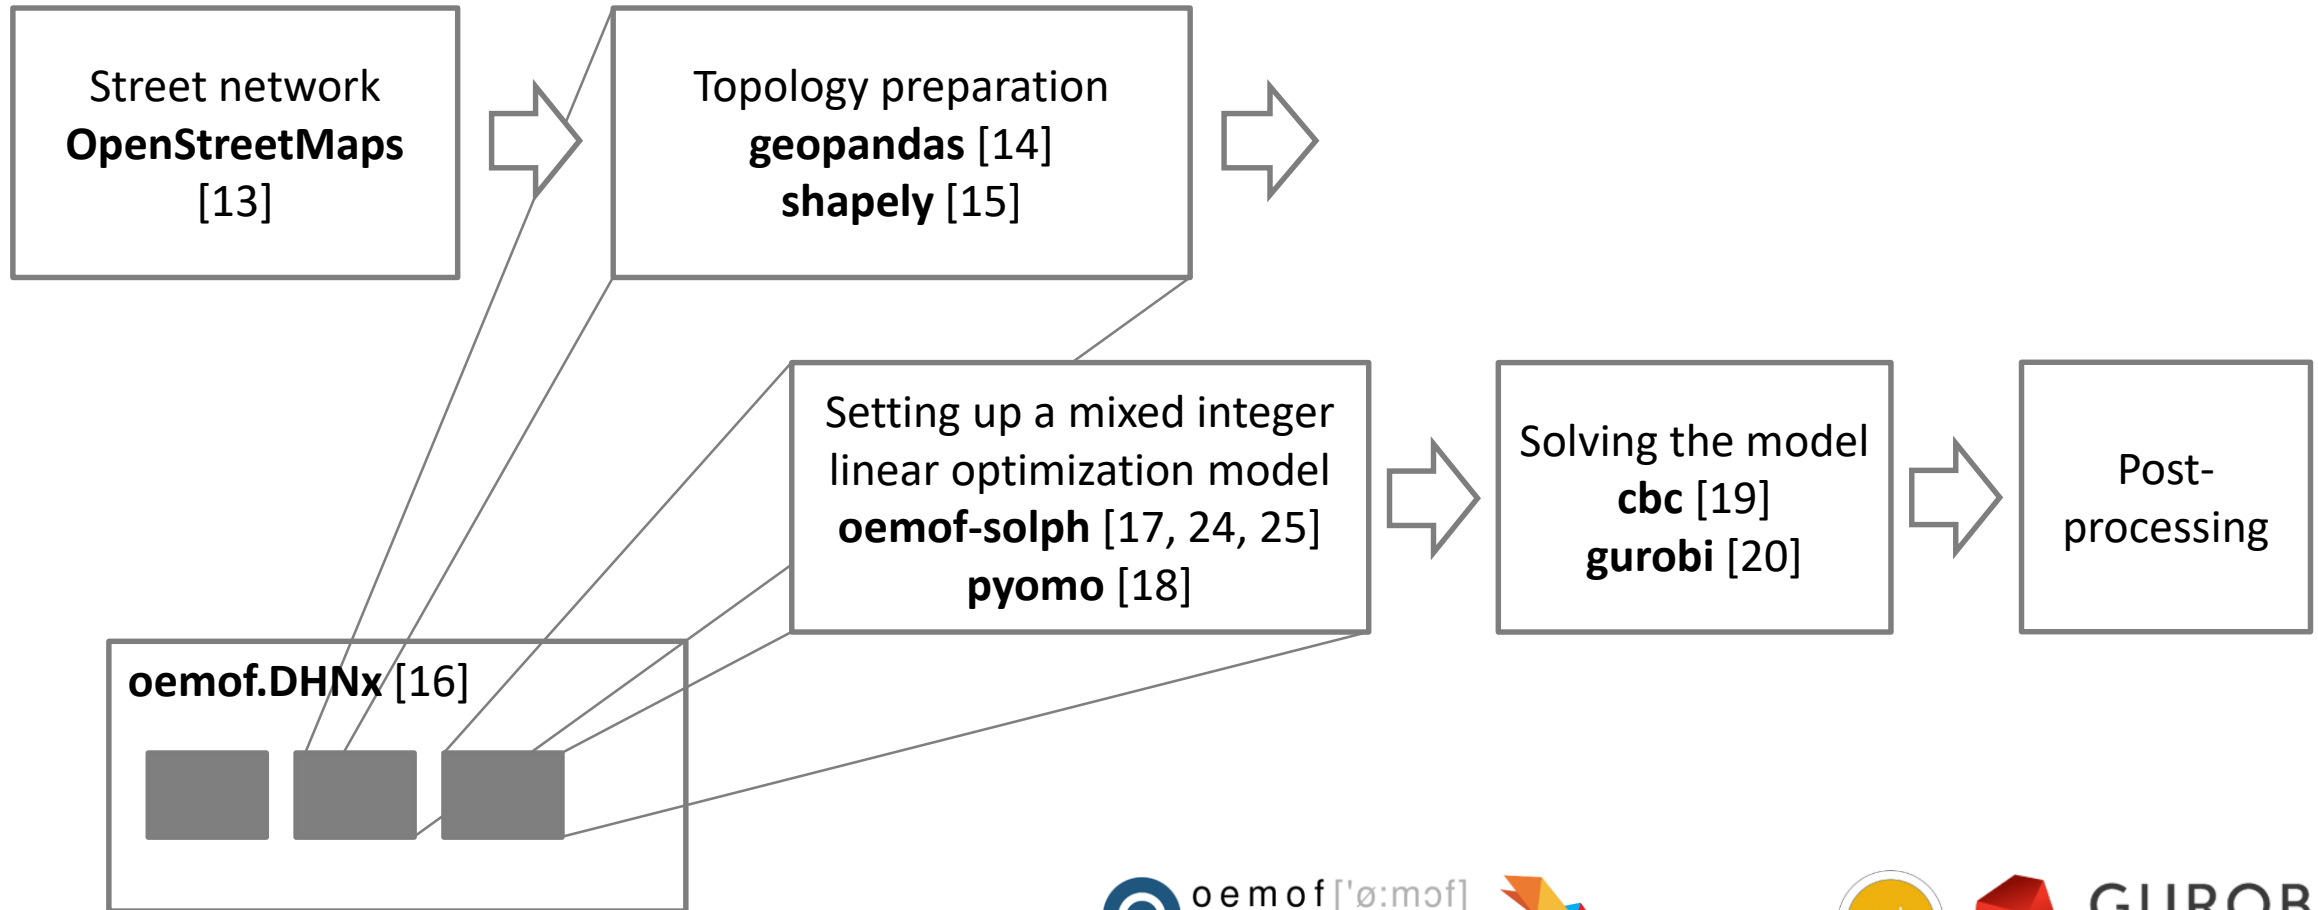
Street network
**OpenStreetMaps**
[13]

Topology preparation
**geopandas** [14]
**shapely** [15]

Setting up a mixed integer linear optimization model
**oemof-solph** [17, 24, 25]
**pyomo** [18]

Solving the model
**cbc** [19]
**gurobi** [20]

Post-processing

**oemof.DHNx** [16]

oemof ['ø:mɔf]

GUROB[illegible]